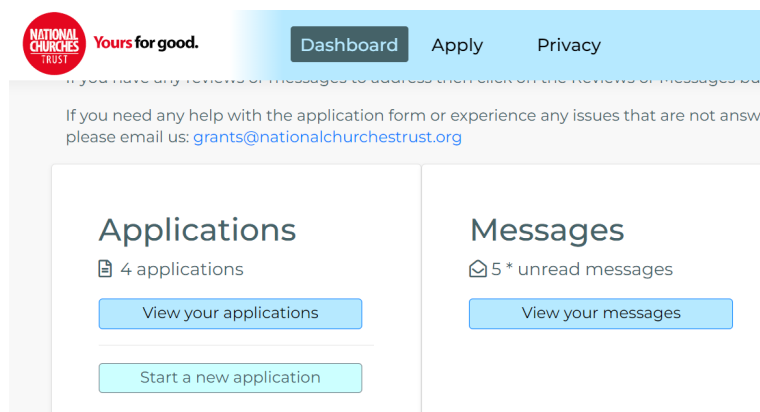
NATIONAL CHURCHES TRUST
Yours for good.

Dashboard
Apply
Privacy

If you have any reviews or messages to address then click on the Reviews or Messages b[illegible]

If you need any help with the application form or experience any issues that are not answ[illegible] please email us: grants@nationalchurchestrust.org

Applications
4 applications
View your applications
Start a new application

Messages
5 * unread messages
View your messages